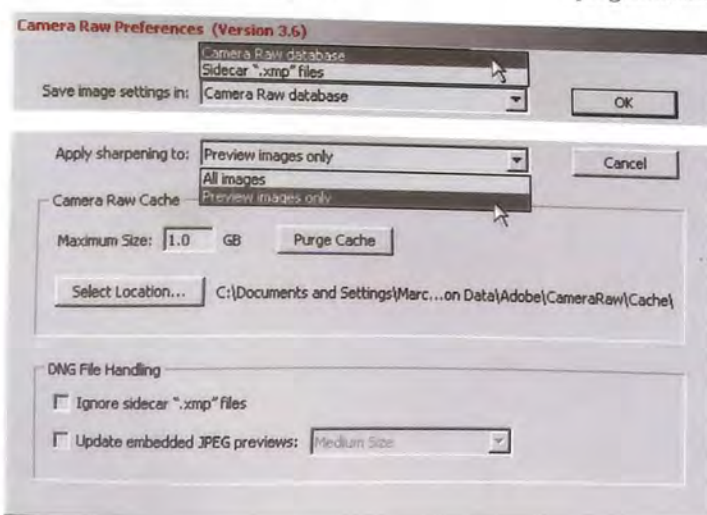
Camera Raw Preferences (Version 3.6)

Camera Raw database
Sidecar ".xmp" files

Save image settings in: Camera Raw database

OK

Apply sharpening to: Preview images only

Cancel

All images
Preview images only

Camera Raw Cache

Maximum Size: 1.0 GB

Purge Cache

Select Location...

C:\Documents and Settings\Marc...on Data\Adobe\CameraRaw\Cache\

DNG File Handling

Ignore sidecar ".xmp" files

Update embedded JPEG previews: Medium Size